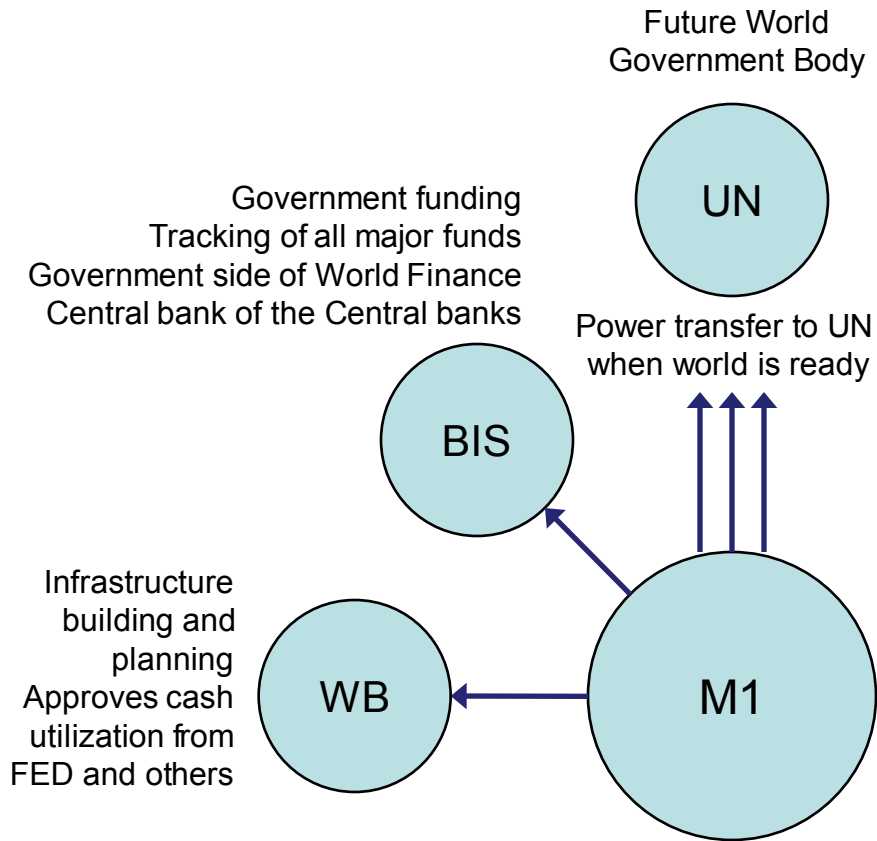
Future World Government Body

UN

Government funding
Tracking of all major funds
Government side of World Finance
Central bank of the Central banks

Power transfer to UN when world is ready

BIS

Infrastructure building and planning
Approves cash utilization from FED and others

WB

M1